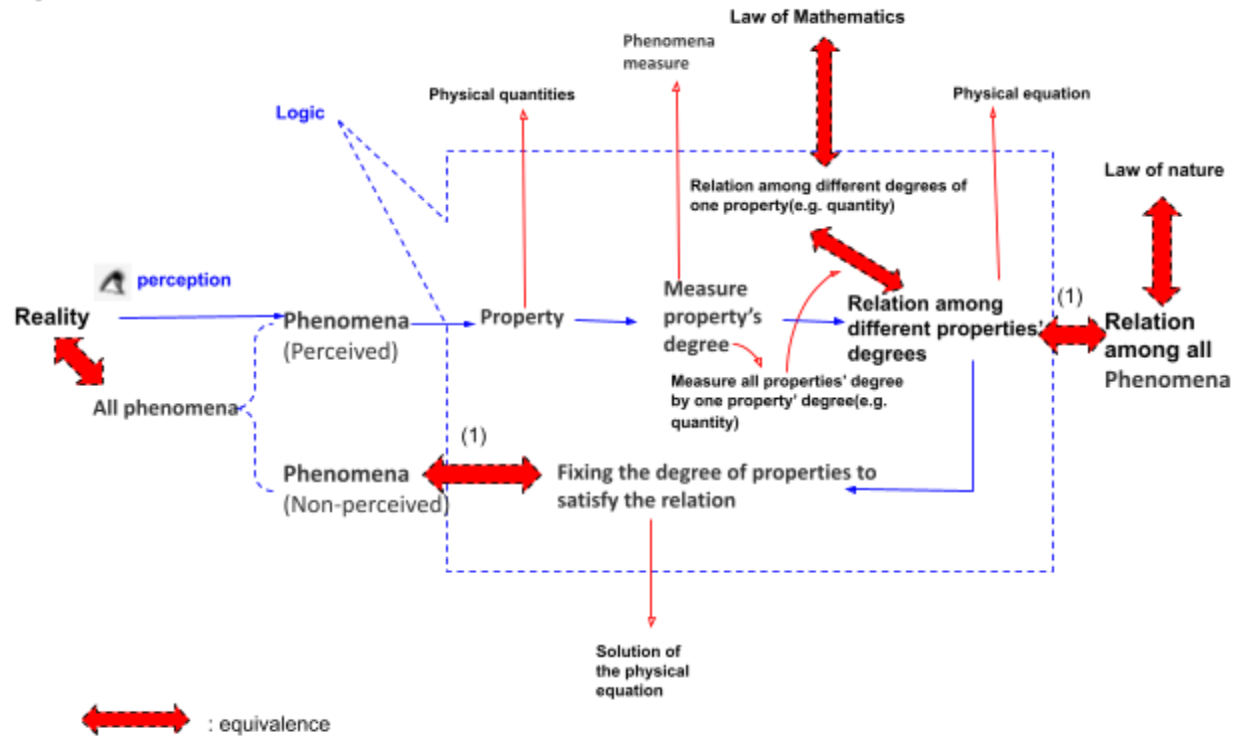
Law of Mathematics

Phenomena measure

Physical quantities

Physical equation

Logic

Law of nature

Relation among different degrees of one property(e.g. quantity)

perception

Reality

Phenomena (Perceived)

Property

Measure property's degree

Relation among different properties' degrees

(1)

Relation among all Phenomena

Measure all properties' degree by one property' degree(e.g. quantity)

All phenomena

(1)

Phenomena (Non-perceived)

Fixing the degree of properties to satisfy the relation

Solution of the physical equation

: equivalence